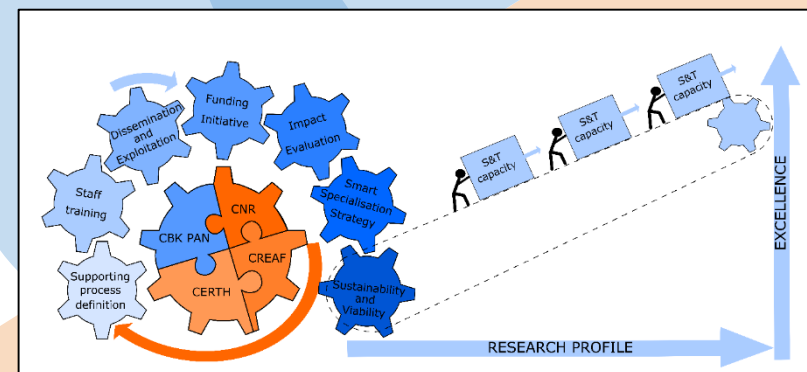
Dissemination and Exploitation

Funding Initiative

Impact Evaluation

Staff training

Smart Specialisation Strategy

CNR

CBK PAN

CREAF

CERTH

Supporting process definition

Sustainability and Viability

S&T capacity

S&T capacity

S&T capacity

EXCELLENCE

RESEARCH PROFILE